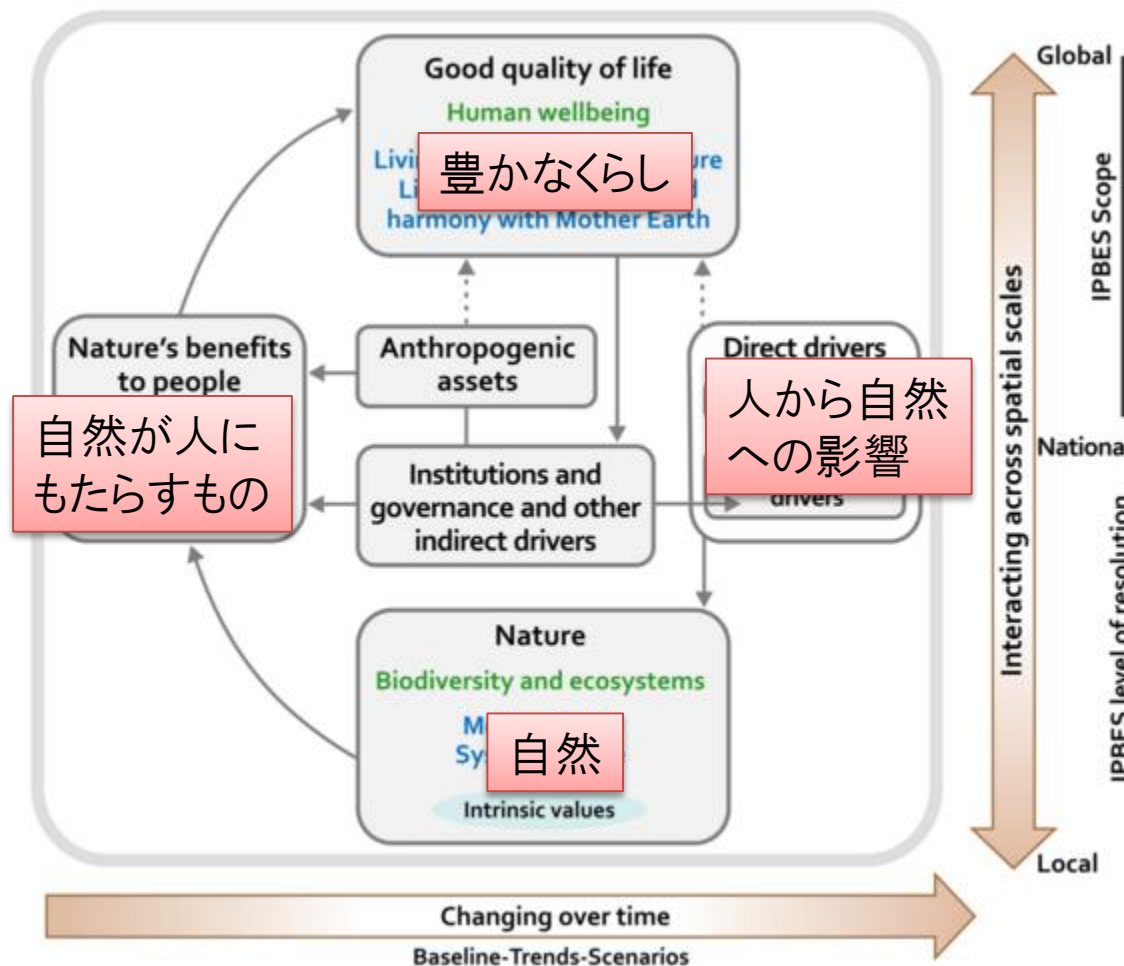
Good quality of life

Human wellbeing

Livi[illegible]ure

Li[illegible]d

harmony with Mother Earth

豊かなくらし

Nature's benefits to people

自然が人にもたらすもの

Anthropogenic assets

Institutions and governance and other indirect drivers

Direct drivers

人から自然への影響

drivers

Nature

Biodiversity and ecosystems

M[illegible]

Sy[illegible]

自然

Intrinsic values

Global

IPBES Scope

Nationa

Interacting across spatial scales

IPBES level of resolution

Local

Changing over time

Baseline-Trends-Scenarios